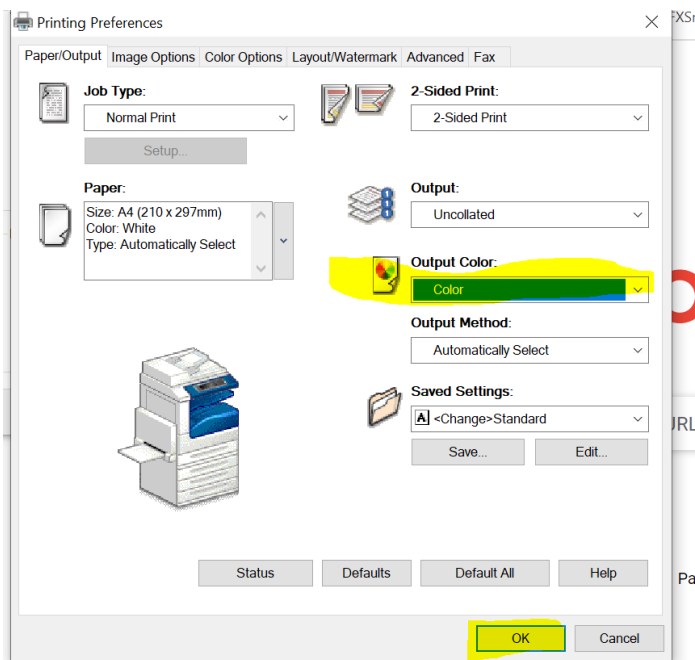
Printing Preferences

Paper/Output | Image Options | Color Options | Layout/Watermark | Advanced | Fax

Job Type:
Normal Print
Setup...

2-Sided Print:
2-Sided Print

Paper:
Size: A4 (210 x 297mm)
Color: White
Type: Automatically Select

Output:
Uncollated

Output Color:
Color

Output Method:
Automatically Select

Saved Settings:
A <Change>Standard
Save...
Edit...

Status
Defaults
Default All
Help

OK
Cancel

FXS
URL
Pa